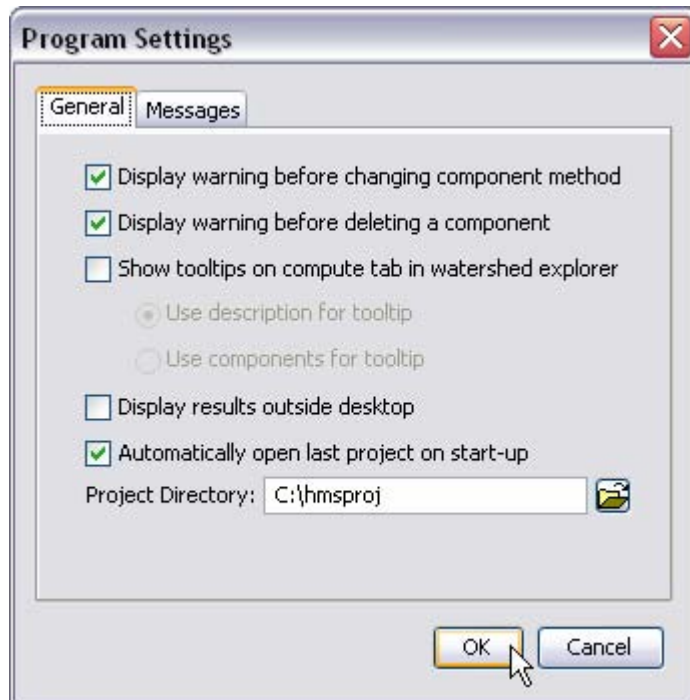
Program Settings

General Messages

Display warning before changing component method

Display warning before deleting a component

Show tooltips on compute tab in watershed explorer

Use description for tooltip

Use components for tooltip

Display results outside desktop

Automatically open last project on start-up

Project Directory: C:\hmsproj

OK Cancel